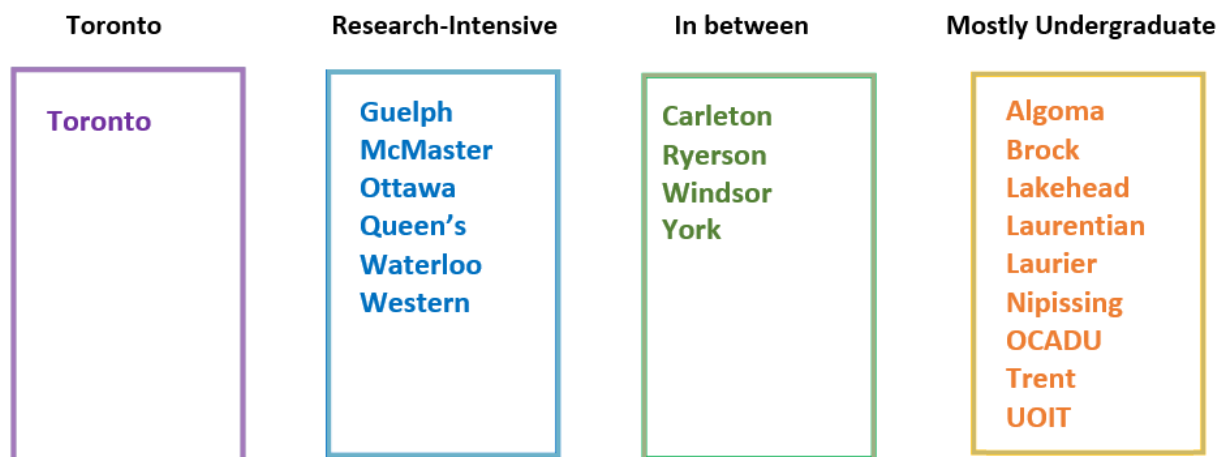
Toronto

Toronto

Research-Intensive

Guelph
McMaster
Ottawa
Queen’s
Waterloo
Western

In between

Carleton
Ryerson
Windsor
York

Mostly Undergraduate

Algoma
Brock
Lakehead
Laurentian
Laurier
Nipissing
OCADU
Trent
UOIT